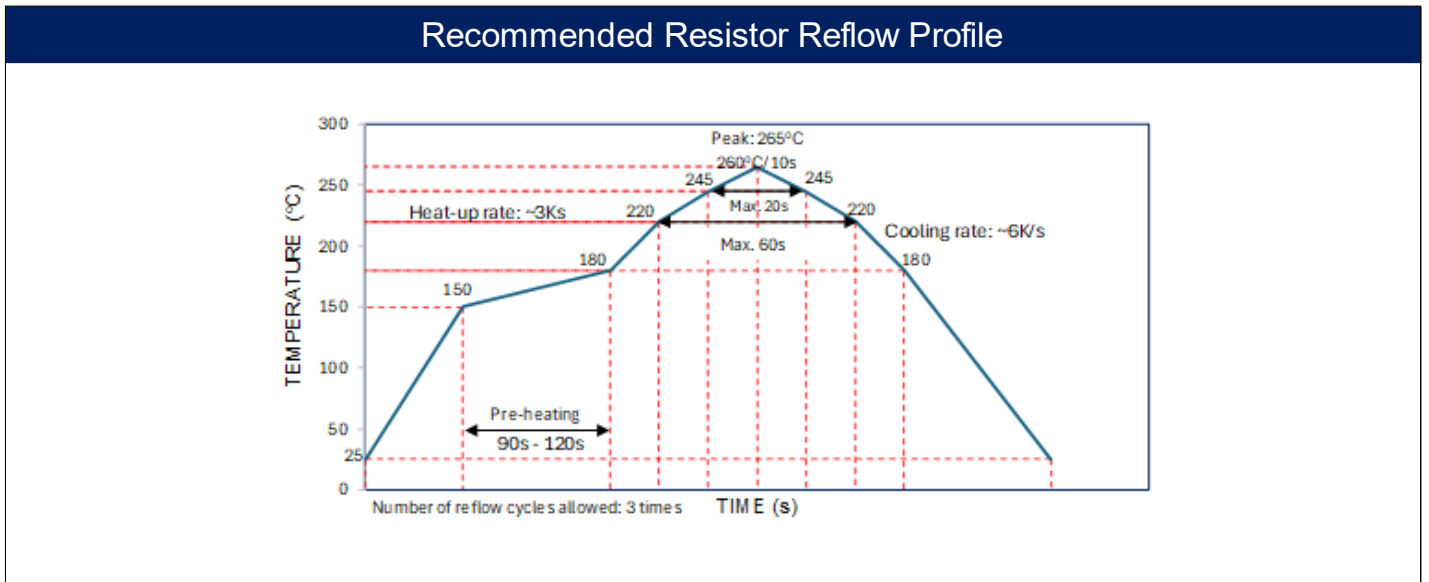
Recommended Resistor Reflow Profile

300
250
200
150
100
50
25
0

TEMPERATURE (°C)

Peak: 265°C
260°C/10s
245
245
Max. 20s
220
220
Heat-up rate: ~3Ks
Max. 60s
Cooling rate: ~6K/s
180
180
150
Pre-heating
90s - 120s

Number of reflow cycles allowed: 3 times
TIME (s)